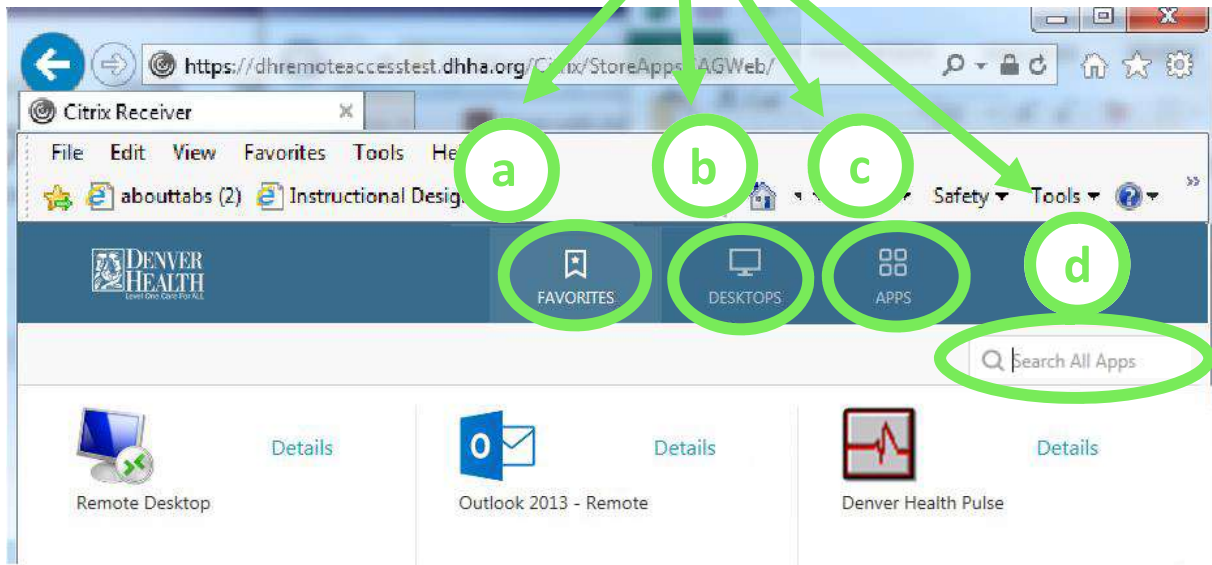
https://dhremoteaccesstest.dhha.org/C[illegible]/StoreApps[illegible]AGWeb/

Citrix Receiver

File Edit View Favorites Tools He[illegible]

abouttabs (2) Instructional Desig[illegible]

Safety ▾ Tools ▾

a

b

c

d

DENVER HEALTH
Level One Care For ALL

FAVORITES

DESKTOPS

APPS

Search All Apps

Details

Remote Desktop

Details

Outlook 2013 - Remote

Details

Denver Health Pulse